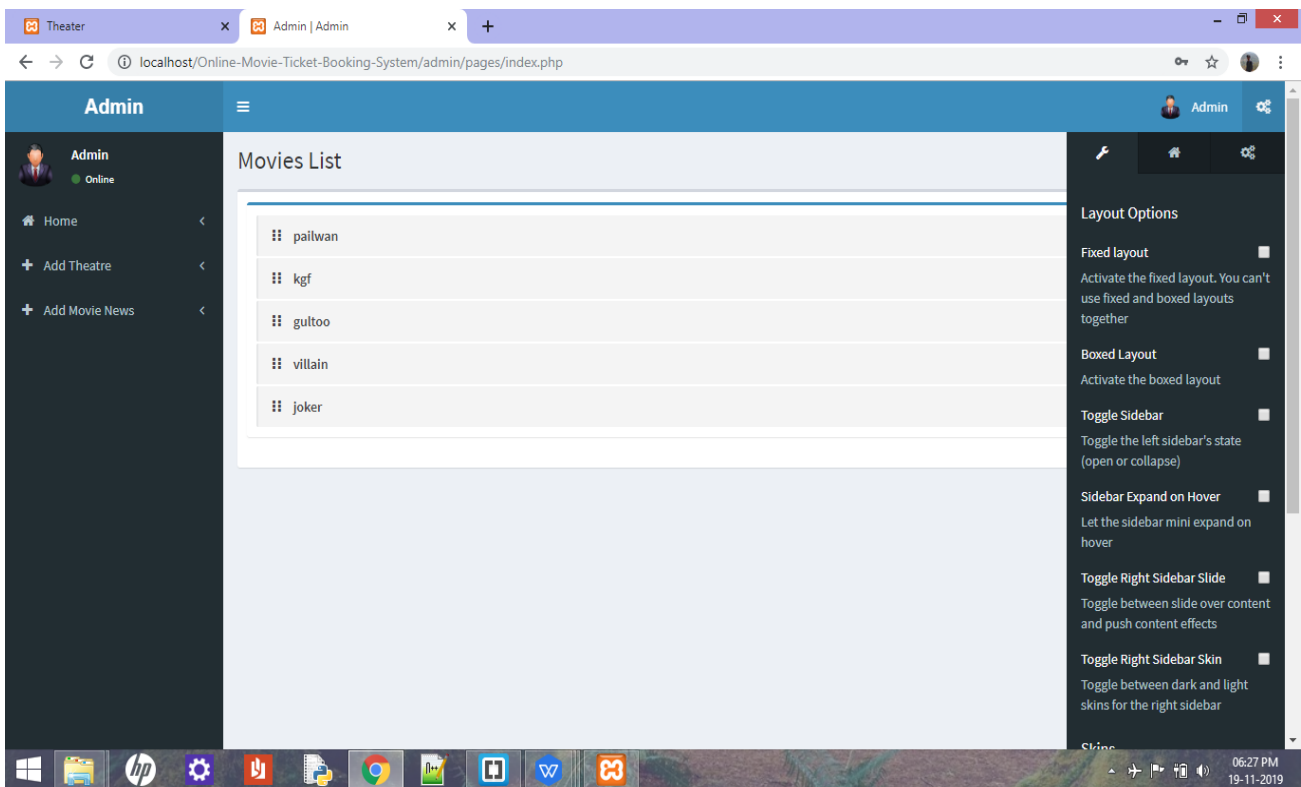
Theater
Admin | Admin
localhost/Online-Movie-Ticket-Booking-System/admin/pages/index.php

Admin
Admin
Admin
Online
Home
Add Theatre
Add Movie News

Movies List
pailwan
kgf
gultoo
villain
joker

Layout Options
Fixed layout
Activate the fixed layout. You can't use fixed and boxed layouts together
Boxed Layout
Activate the boxed layout
Toggle Sidebar
Toggle the left sidebar's state (open or collapse)
Sidebar Expand on Hover
Let the sidebar mini expand on hover
Toggle Right Sidebar Slide
Toggle between slide over content and push content effects
Toggle Right Sidebar Skin
Toggle between dark and light skins for the right sidebar
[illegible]

06:27 PM
19-11-2019